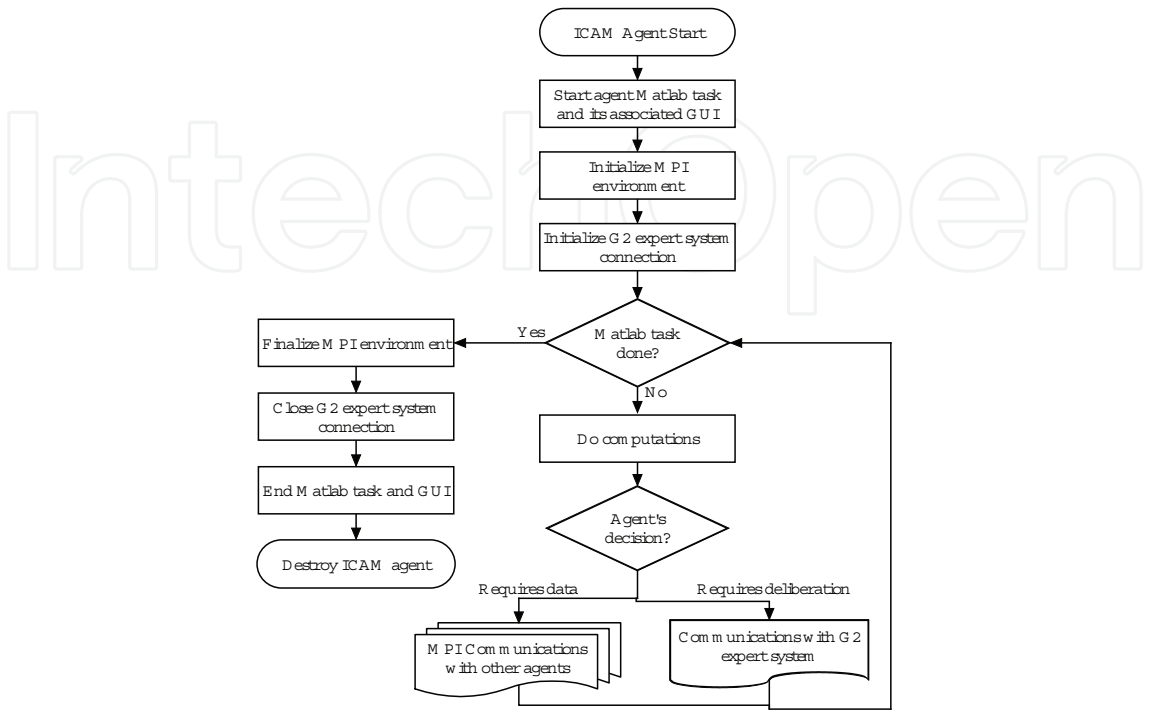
IntechOpen

ICAM Agent Start

Start agent Matlab task and its associated GUI

Initialize MPI environment

Initialize G2 expert system connection

Matlab task done?

Yes

No

Finalize MPI environment

Close G2 expert system connection

End Matlab task and GUI

Destroy ICAM agent

Do computations

Agent's decision?

Requires data

Requires deliberation

MPI Communications with other agents

Communications with G2 expert system